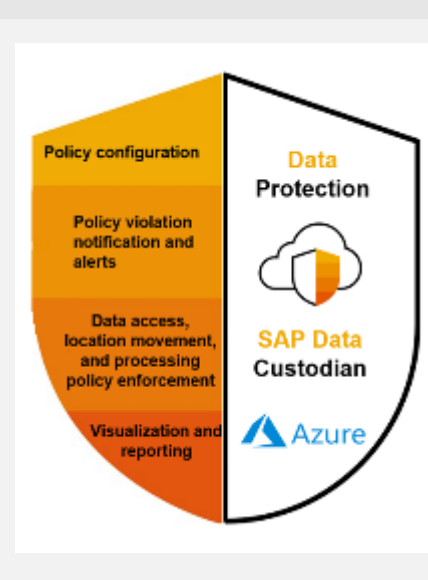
Policy configuration

Policy violation notification and alerts

Data access, location movement, and processing policy enforcement

Visualization and reporting

Data Protection

SAP Data Custodian

Azure